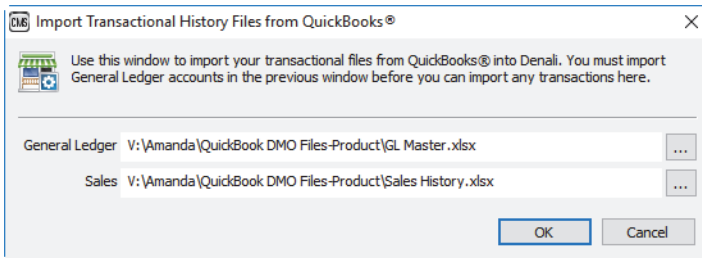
CMS Import Transactional History Files from QuickBooks®

×

Use this window to import your transactional files from QuickBooks® into Denali. You must import General Ledger accounts in the previous window before you can import any transactions here.

General Ledger V:\Amanda\QuickBook DMO Files-Product\GL Master.xlsx ...

Sales V:\Amanda\QuickBook DMO Files-Product\Sales History.xlsx ...

OK Cancel